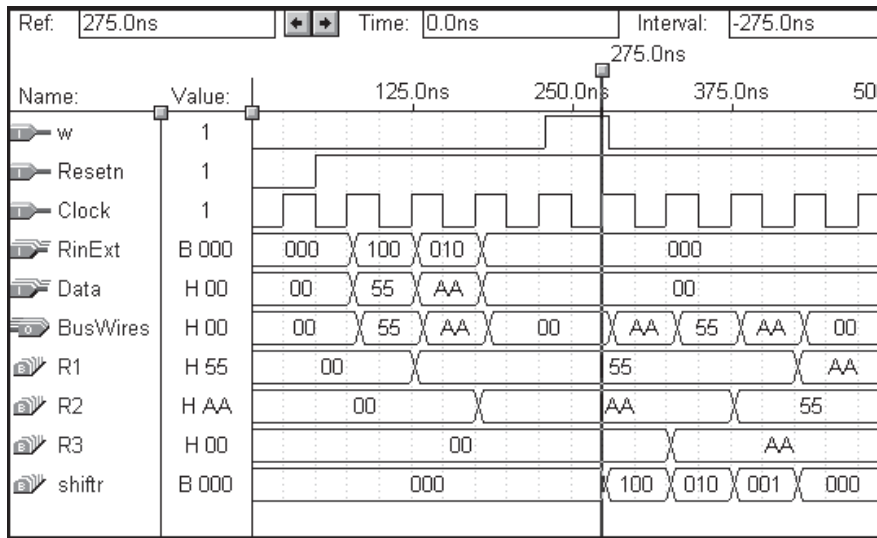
Ref: 275.0ns Time: 0.0ns Interval: -275.0ns

275.0ns

Name: Value: 125.0ns 250.0ns 375.0ns 50

w 1

Resetn 1

Clock 1

RinExt B 000 000 100 010 000

Data H 00 00 55 AA 00

BusWires H 00 00 55 AA 00 AA 55 AA 00

R1 H 55 00 55 AA

R2 H AA 00 AA 55

R3 H 00 00 AA

shiftr B 000 000 100 010 001 000